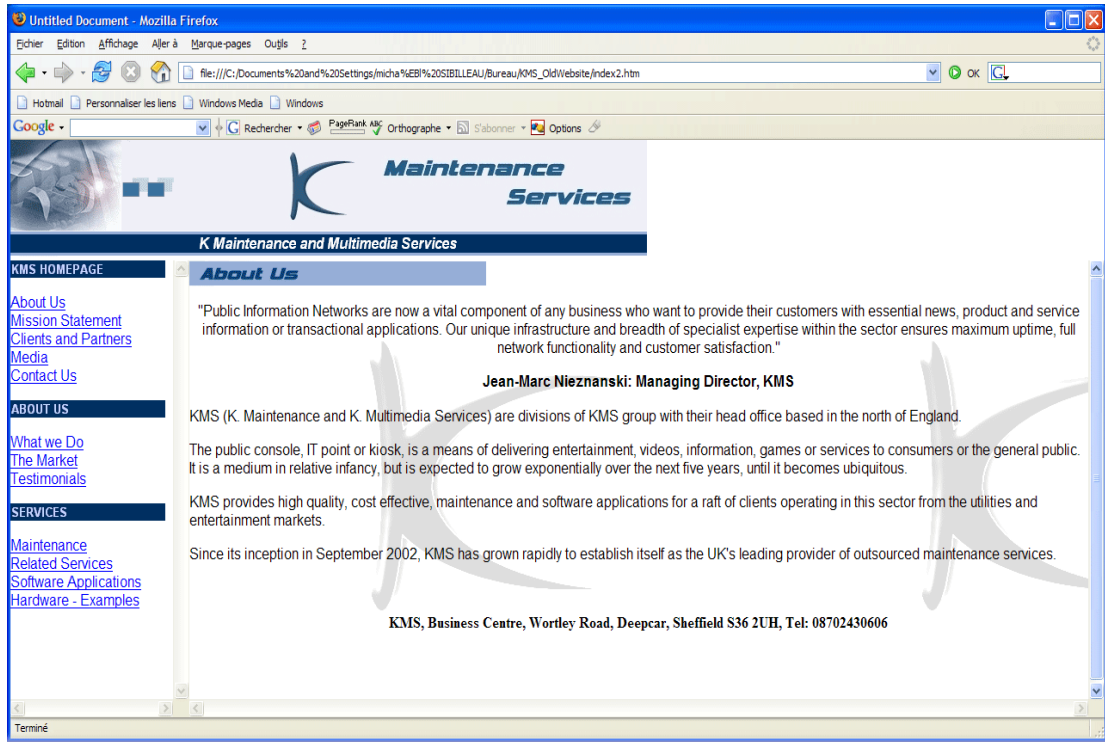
Untitled Document - Mozilla Firefox

Fichier Edition Affichage Aller à Marque-pages Outils ?

file:///C:/Documents%20and%20Settings/micha%EBl%20SIBILLEAU/Bureau/KMS_OldWebsite/index2.htm

OK

Hotmail Personnaliser les liens Windows Media Windows

Google Rechercher PageRank Orthographe S'abonner Options

Maintenance Services

K Maintenance and Multimedia Services

KMS HOMEPAGE

About Us
Mission Statement
Clients and Partners
Media
Contact Us

ABOUT US

What we Do
The Market
Testimonials

SERVICES

Maintenance
Related Services
Software Applications
Hardware - Examples

About Us

"Public Information Networks are now a vital component of any business who want to provide their customers with essential news, product and service information or transactional applications. Our unique infrastructure and breadth of specialist expertise within the sector ensures maximum uptime, full network functionality and customer satisfaction."

Jean-Marc Nieznanski: Managing Director, KMS

KMS (K. Maintenance and K. Multimedia Services) are divisions of KMS group with their head office based in the north of England.

The public console, IT point or kiosk, is a means of delivering entertainment, videos, information, games or services to consumers or the general public. It is a medium in relative infancy, but is expected to grow exponentially over the next five years, until it becomes ubiquitous.

KMS provides high quality, cost effective, maintenance and software applications for a raft of clients operating in this sector from the utilities and entertainment markets.

Since its inception in September 2002, KMS has grown rapidly to establish itself as the UK's leading provider of outsourced maintenance services.

KMS, Business Centre, Wortley Road, Deepcar, Sheffield S36 2UH, Tel: 08702430606

Terminé